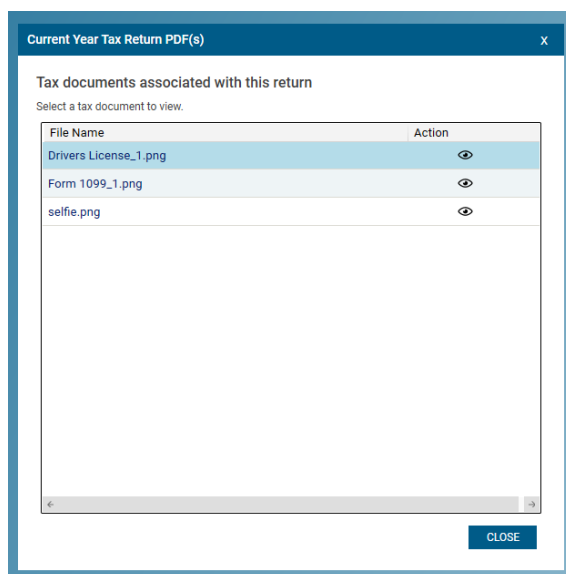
Current Year Tax Return PDF(s)

X

Tax documents associated with this return

Select a tax document to view.

| File Name | Action |
|---|---|
| Drivers License_1.png | |
| Form 1099_1.png | |
| selfie.png | |

CLOSE